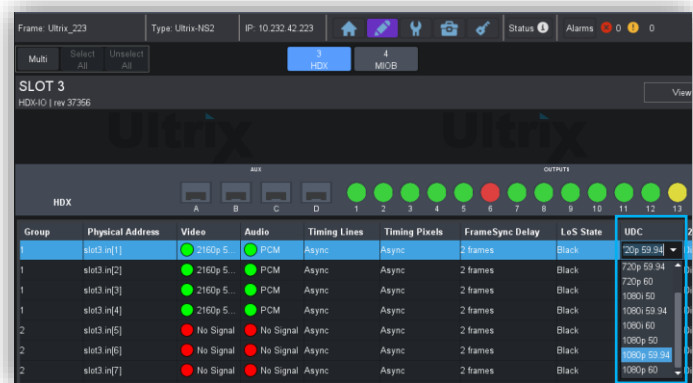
Frame: Ultrix_223 | Type: Ultrix-NS2 | IP: 10.232.42.223 | Status | Alarms 0 0

Multi | Select All | Unselect All

3 HDX | 4 MIOB

SLOT 3
HDX-IO | rev 37356

View

Ultrix Ultrix

AUX | OUTPUTS

HDX

A B C D

1 2 3 4 5 6 7 8 9 10 11 12 13

| Group | Physical Address | Video | Audio | Timing Lines | Timing Pixels | FrameSync Delay | LoS State | UDC |
|---|---|---|---|---|---|---|---|---|
| 1 | slot3.in[1] | 2160p 5... | PCM | Async | Async | 2 frames | Black | '20p 59.94 |
| 1 | slot3.in[2] | 2160p 5... | PCM | Async | Async | 2 frames | Black | 720p 59.94 |
| 1 | slot3.in[3] | 2160p 5... | PCM | Async | Async | 2 frames | Black | 720p 60 |
| 1 | slot3.in[4] | 2160p 5... | PCM | Async | Async | 2 frames | Black | 1080i 50 |
| 2 | slot3.in[5] | No Signal | No Signal | Async | Async | 2 frames | Black | 1080i 59.94 |
| 2 | slot3.in[6] | No Signal | No Signal | Async | Async | 2 frames | Black | 1080i 60 |
| 2 | slot3.in[7] | No Signal | No Signal | Async | Async | 2 frames | Black | 1080p 50 |
| | | | | | | | | 1080p 59.94 |
| | | | | | | | | 1080p 60 |